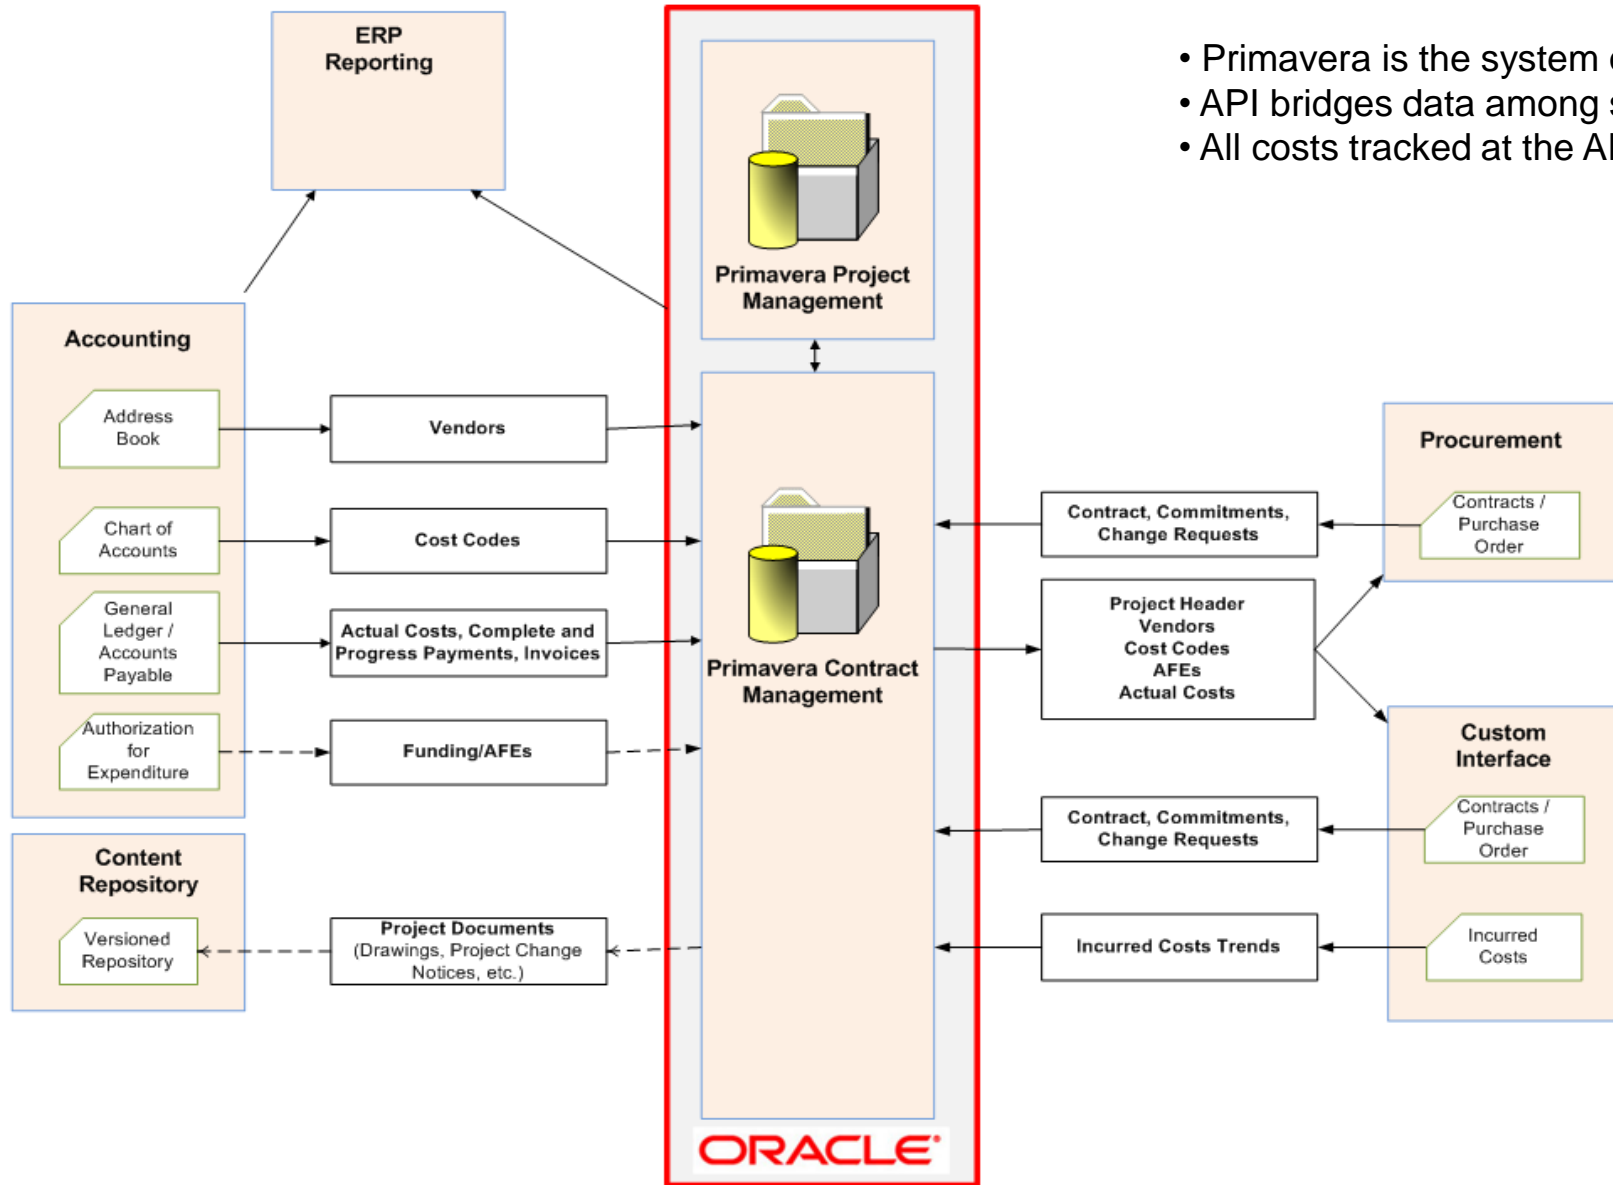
• Primavera is the system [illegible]
• API bridges data among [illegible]
• All costs tracked at the A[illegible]

ERP Reporting

Primavera Project Management

Accounting

Address Book

Vendors

Chart of Accounts

Cost Codes

General Ledger / Accounts Payable

Actual Costs, Complete and Progress Payments, Invoices

Authorization for Expenditure

Funding/AFEs

Content Repository

Versioned Repository

Project Documents (Drawings, Project Change Notices, etc.)

Primavera Contract Management

ORACLE

Procurement

Contracts / Purchase Order

Contract, Commitments, Change Requests

Project Header
Vendors
Cost Codes
AFEs
Actual Costs

Custom Interface

Contracts / Purchase Order

Contract, Commitments, Change Requests

Incurred Costs Trends

Incurred Costs